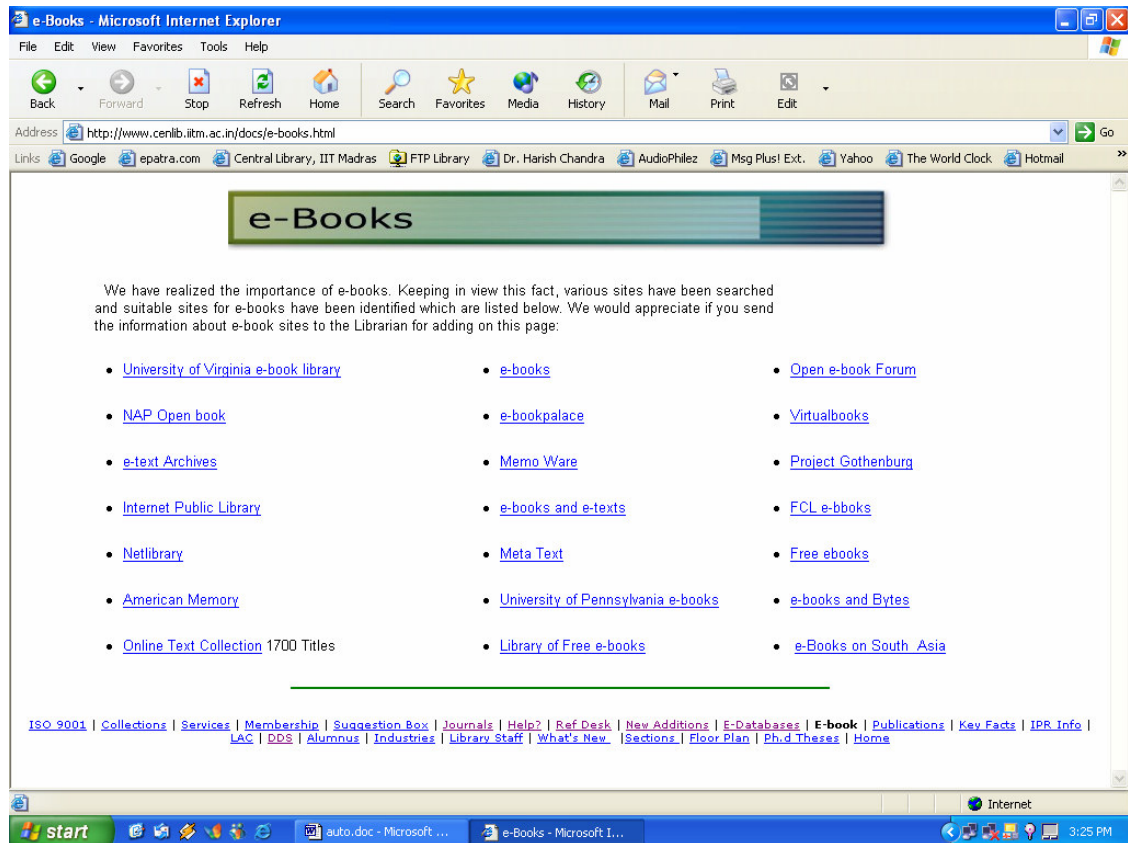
e-Books - Microsoft Internet Explorer

File Edit View Favorites Tools Help

Back Forward Stop Refresh Home Search Favorites Media History Mail Print Edit

Address http://www.cenlib.iitm.ac.in/docs/e-books.html Go

Links Google epatra.com Central Library, IIT Madras FTP Library Dr. Harish Chandra AudioPhilez Msg Plus! Ext. Yahoo The World Clock Hotmail

e-Books

We have realized the importance of e-books. Keeping in view this fact, various sites have been searched and suitable sites for e-books have been identified which are listed below. We would appreciate if you send the information about e-book sites to the Librarian for adding on this page:

- University of Virginia e-book library
- NAP Open book
- e-text Archives
- Internet Public Library
- Netlibrary
- American Memory
- Online Text Collection 1700 Titles

- e-books
- e-bookpalace
- Memo Ware
- e-books and e-texts
- Meta Text
- University of Pennsylvania e-books
- Library of Free e-books

- Open e-book Forum
- Virtualbooks
- Project Gothenburg
- FCL e-bboks
- Free ebooks
- e-books and Bytes
- e-Books on South Asia

ISO 9001 | Collections | Services | Membership | Suggestion Box | Journals | Help? | Ref Desk | New Additions | E-Databases | E-book | Publications | Key Facts | IPR Info | LAC | DDS | Alumnus | Industries | Library Staff | What's New | Sections | Floor Plan | Ph.d Theses | Home

Internet

start auto.doc - Microsoft ... e-Books - Microsoft I... 3:25 PM